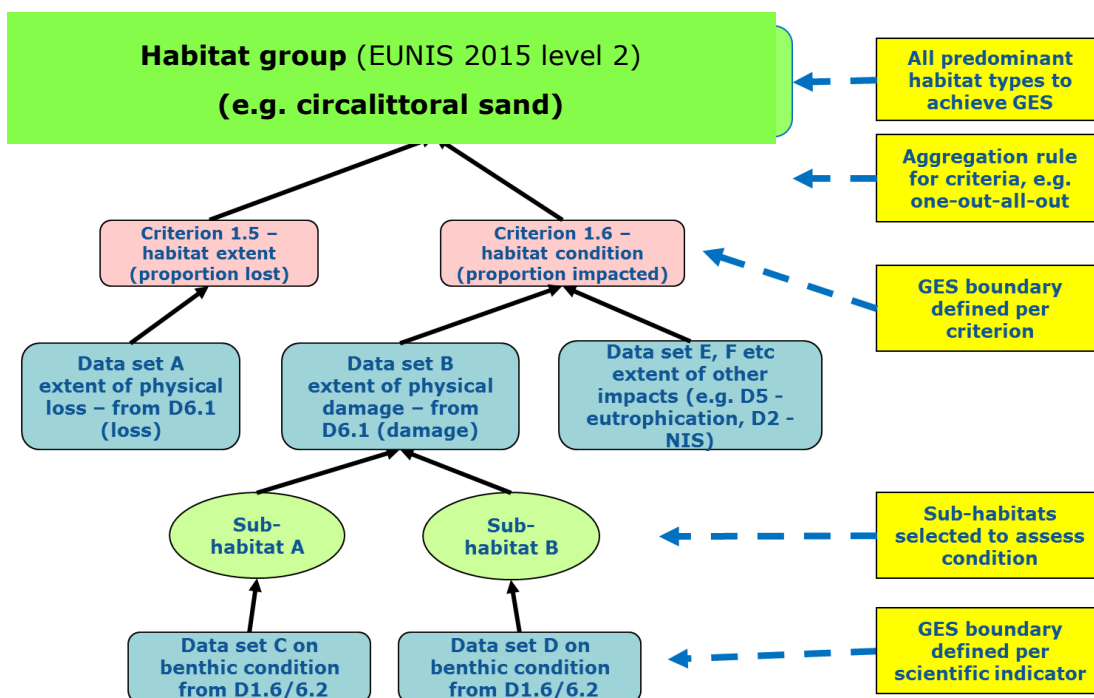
Habitat group (EUNIS 2015 level 2)
(e.g. circalittoral sand)

All predominant habitat types to achieve GES

Aggregation rule for criteria, e.g. one-out-all-out

Criterion 1.5 – habitat extent (proportion lost)

Criterion 1.6 – habitat condition (proportion impacted)

GES boundary defined per criterion

Data set A extent of physical loss – from D6.1 (loss)

Data set B extent of physical damage – from D6.1 (damage)

Data set E, F etc extent of other impacts (e.g. D5 - eutrophication, D2 - NIS)

Sub-habitat A

Sub-habitat B

Sub-habitats selected to assess condition

Data set C on benthic condition from D1.6/6.2

Data set D on benthic condition from D1.6/6.2

GES boundary defined per scientific indicator